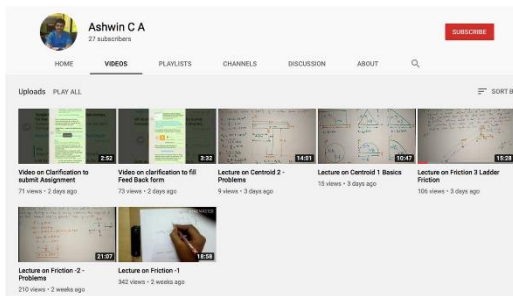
Ashwin C A
27 subscribers

SUBSCRIBE

HOME VIDEOS PLAYLISTS CHANNELS DISCUSSION ABOUT

Uploads PLAY ALL

SORT B

2:52
Video on Clarification to submit Assignment
71 views • 2 days ago

3:32
Video on clarification to fill Feed Back form
73 views • 2 days ago

14:51
Lecture on Centroid 2 - Problems
9 views • 3 days ago

10:47
Lecture on Centroid 1 Basics
15 views • 3 days ago

15:28
Lecture on Friction 3 Ladder Friction
106 views • 3 days ago

21:07
Lecture on Friction -2 - Problems
210 views • 2 weeks ago

18:58
Lecture on Friction -1
342 views • 2 weeks ago